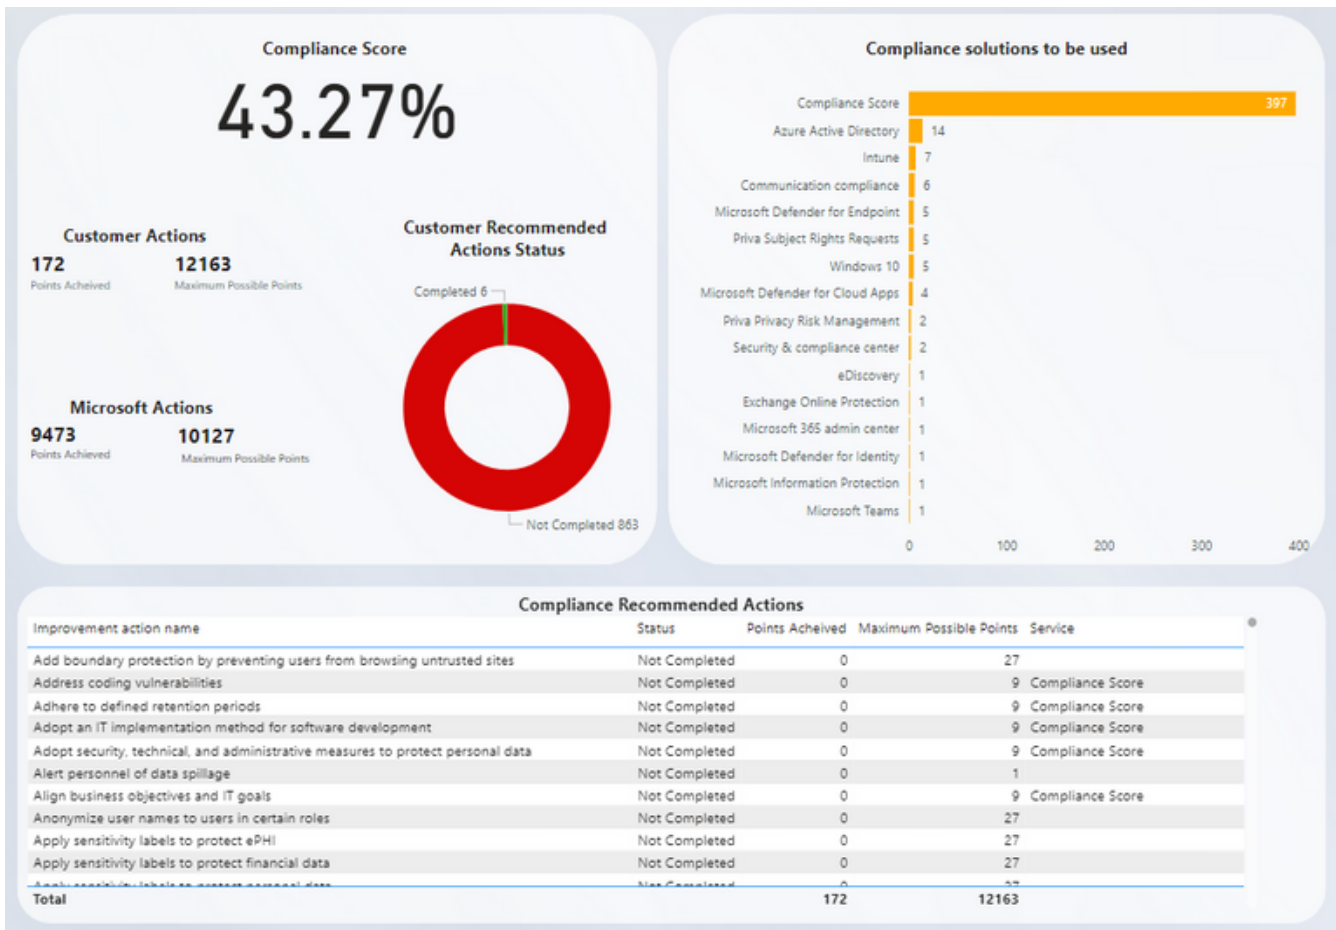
Compliance Score

43.27%

Customer Actions

172
Points Acheived

12163
Maximum Possible Points

Microsoft Actions

9473
Points Achieved

10127
Maximum Possible Points

Customer Recommended Actions Status

Completed 6

Not Completed 863

Compliance solutions to be used

| Solution | Count |
|---|---|
| Compliance Score | 397 |
| Azure Active Directory | 14 |
| Intune | 7 |
| Communication compliance | 6 |
| Microsoft Defender for Endpoint | 5 |
| Priva Subject Rights Requests | 5 |
| Windows 10 | 5 |
| Microsoft Defender for Cloud Apps | 4 |
| Priva Privacy Risk Management | 2 |
| Security & compliance center | 2 |
| eDiscovery | 1 |
| Exchange Online Protection | 1 |
| Microsoft 365 admin center | 1 |
| Microsoft Defender for Identity | 1 |
| Microsoft Information Protection | 1 |
| Microsoft Teams | 1 |

0 100 200 300 400

Compliance Recommended Actions

| Improvement action name | Status | Points Acheived | Maximum Possible Points | Service |
|---|---|---|---|---|
| Add boundary protection by preventing users from browsing untrusted sites | Not Completed | 0 | 27 | |
| Address coding vulnerabilities | Not Completed | 0 | 9 | Compliance Score |
| Adhere to defined retention periods | Not Completed | 0 | 9 | Compliance Score |
| Adopt an IT implementation method for software development | Not Completed | 0 | 9 | Compliance Score |
| Adopt security, technical, and administrative measures to protect personal data | Not Completed | 0 | 9 | Compliance Score |
| Alert personnel of data spillage | Not Completed | 0 | 1 | |
| Align business objectives and IT goals | Not Completed | 0 | 9 | Compliance Score |
| Anonymize user names to users in certain roles | Not Completed | 0 | 27 | |
| Apply sensitivity labels to protect ePHI | Not Completed | 0 | 27 | |
| Apply sensitivity labels to protect financial data | Not Completed | 0 | 27 | |
| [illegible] | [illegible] | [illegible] | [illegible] | |
| Total | | 172 | 12163 | |